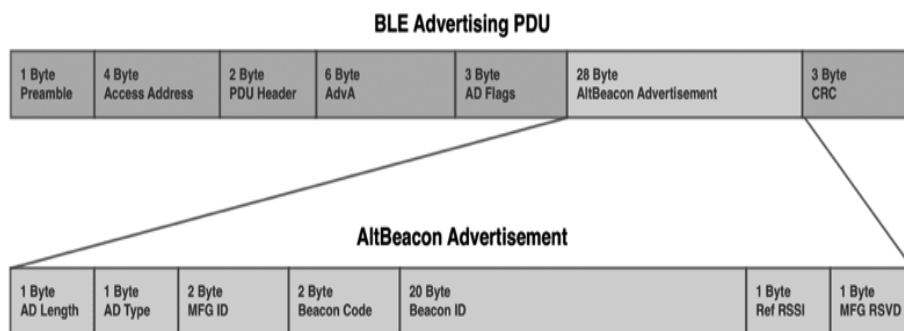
BLE Advertising PDU

| 1 Byte Preamble | 4 Byte Access Address | 2 Byte PDU Header | 6 Byte AdvA | 3 Byte AD Flags | 28 Byte AltBeacon Advertisement | 3 Byte CRC |
|---|---|---|---|---|---|---|

AltBeacon Advertisement

| 1 Byte AD Length | 1 Byte AD Type | 2 Byte MFG ID | 2 Byte Beacon Code | 20 Byte Beacon ID | 1 Byte Ref RSSI | 1 Byte MFG RSVD |
|---|---|---|---|---|---|---|